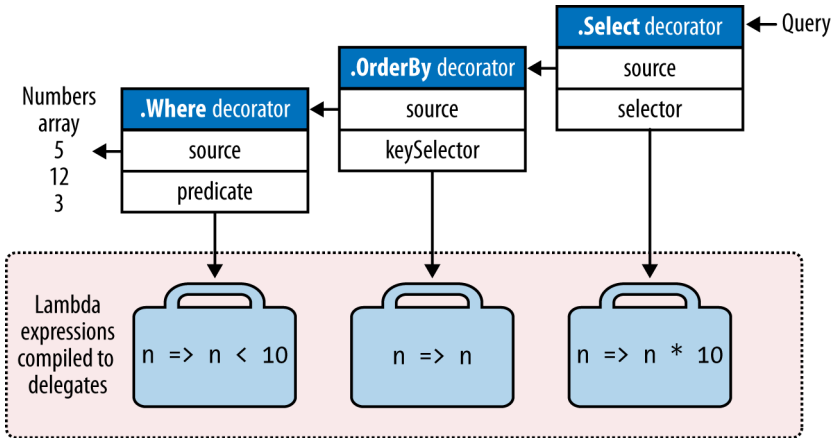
.Select decorator

Query

source

selector

.OrderBy decorator

source

keySelector

.Where decorator

source

predicate

Numbers array
5
12
3

Lambda expressions compiled to delegates

n => n < 10

n => n

n => n * 10